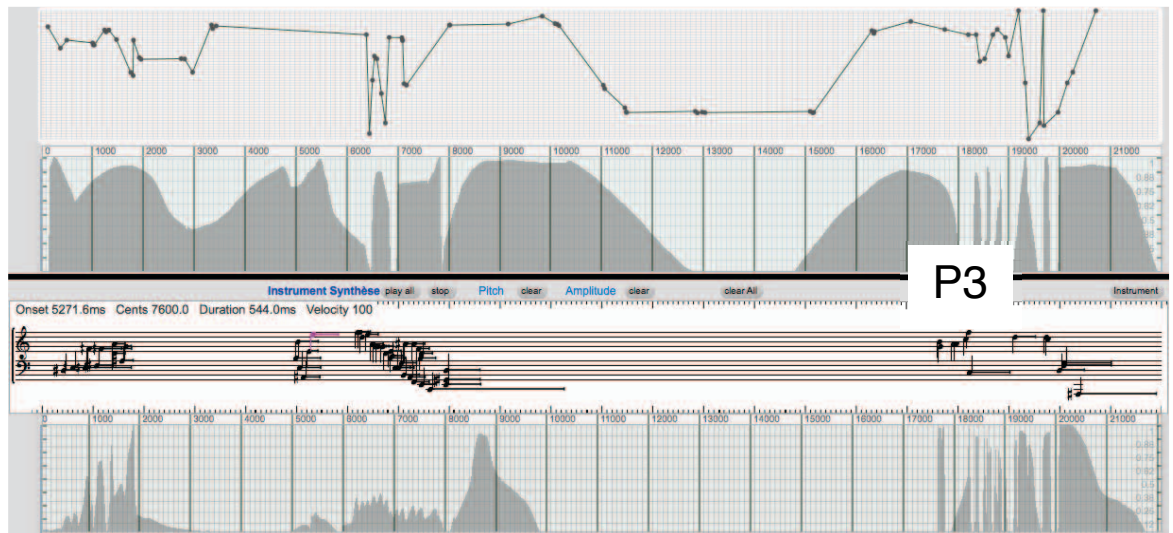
0 1000 2000 3000 4000 5000 6000 7000 8000 9000 10000 11000 12000 13000 14000 15000 16000 17000 18000 19000 20000 21000

P3

Instrument Synthèse play all stop Pitch clear Amplitude clear clear All Instrument

Onset 5271.6ms Cents 7600.0 Duration 544.0ms Velocity 100

0 1000 2000 3000 4000 5000 6000 7000 8000 9000 10000 11000 12000 13000 14000 15000 16000 17000 18000 19000 20000 21000

0 1000 2000 3000 4000 5000 6000 7000 8000 9000 10000 11000 12000 13000 14000 15000 16000 17000 18000 19000 20000 21000